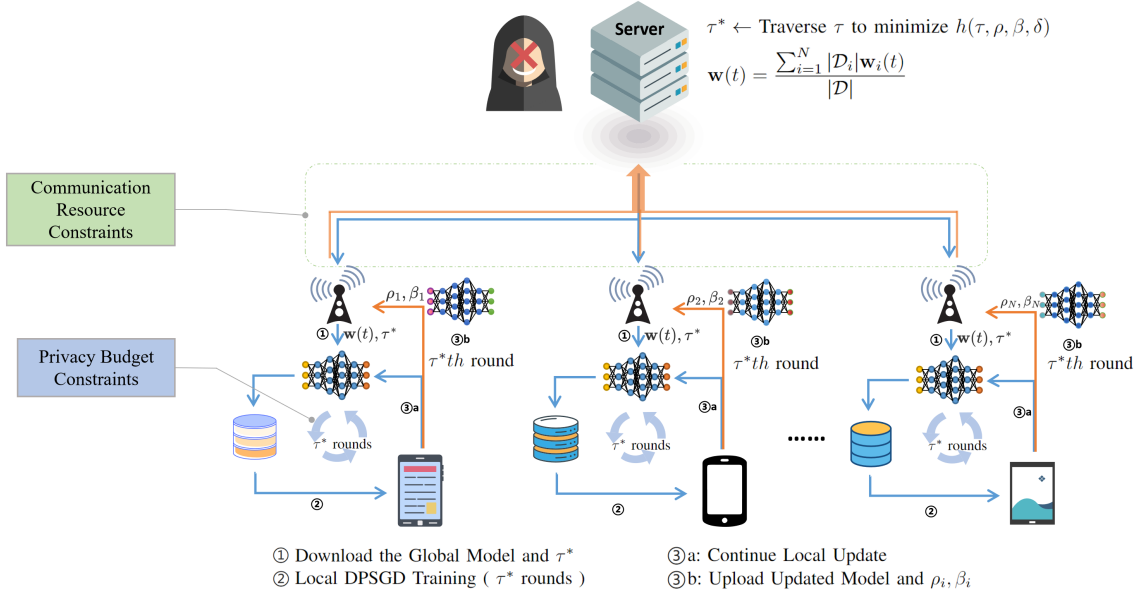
Server

$\tau^* \leftarrow$ Traverse $\tau$ to minimize $h(\tau, \rho, \beta, \delta)$

$\mathbf{w}(t) = \frac{\sum_{i=1}^{N} |\mathcal{D}_i| \mathbf{w}_i(t)}{|\mathcal{D}|}$

Communication Resource Constraints

Privacy Budget Constraints

$\rho_1, \beta_1$ ③b ① $\mathbf{w}(t), \tau^*$ $\tau^* th$ round ③a $\tau^*$ rounds ②

$\rho_2, \beta_2$ ③b ① $\mathbf{w}(t), \tau^*$ $\tau^* th$ round ③a $\tau^*$ rounds ②

......

$\rho_N, \beta_N$ ③b ① $\mathbf{w}(t), \tau^*$ $\tau^* th$ round ③a $\tau^*$ rounds ②

① Download the Global Model and $\tau^*$
② Local DPSGD Training ( $\tau^*$ rounds )
③a: Continue Local Update
③b: Upload Updated Model and $\rho_i, \beta_i$